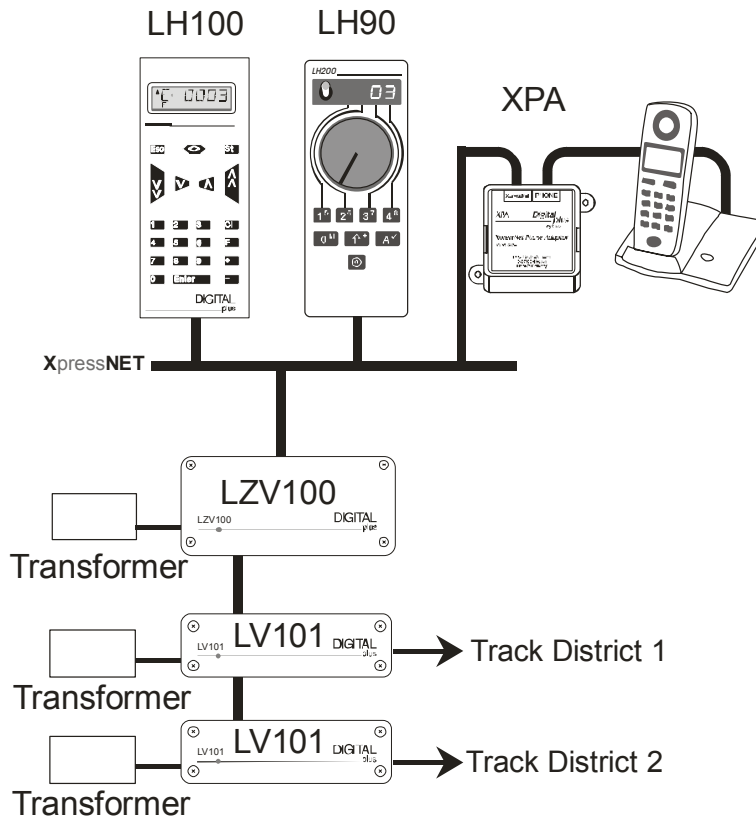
LH100

LH90

XPA

0003

Esc

St

1 2 3 Cl
4 5 6 F
7 8 9 •
0 Enter

DIGITAL plus

LH200

03

1 2 3 4

0 1 A

XpressNET

LZV100

LZV100

DIGITAL plus

Transformer

LV101

LV101

DIGITAL plus

Track District 1

Transformer

LV101

LV101

DIGITAL plus

Track District 2

Transformer